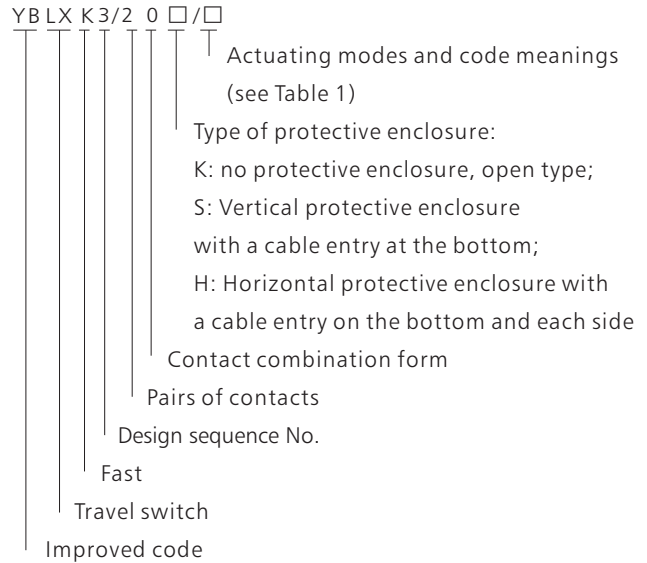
YB LX K 3/2 0 □/□

Actuating modes and code meanings (see Table 1)

Type of protective enclosure:
K: no protective enclosure, open type;
S: Vertical protective enclosure with a cable entry at the bottom;
H: Horizontal protective enclosure with a cable entry on the bottom and each side

Contact combination form

Pairs of contacts

Design sequence No.

Fast

Travel switch

Improved code